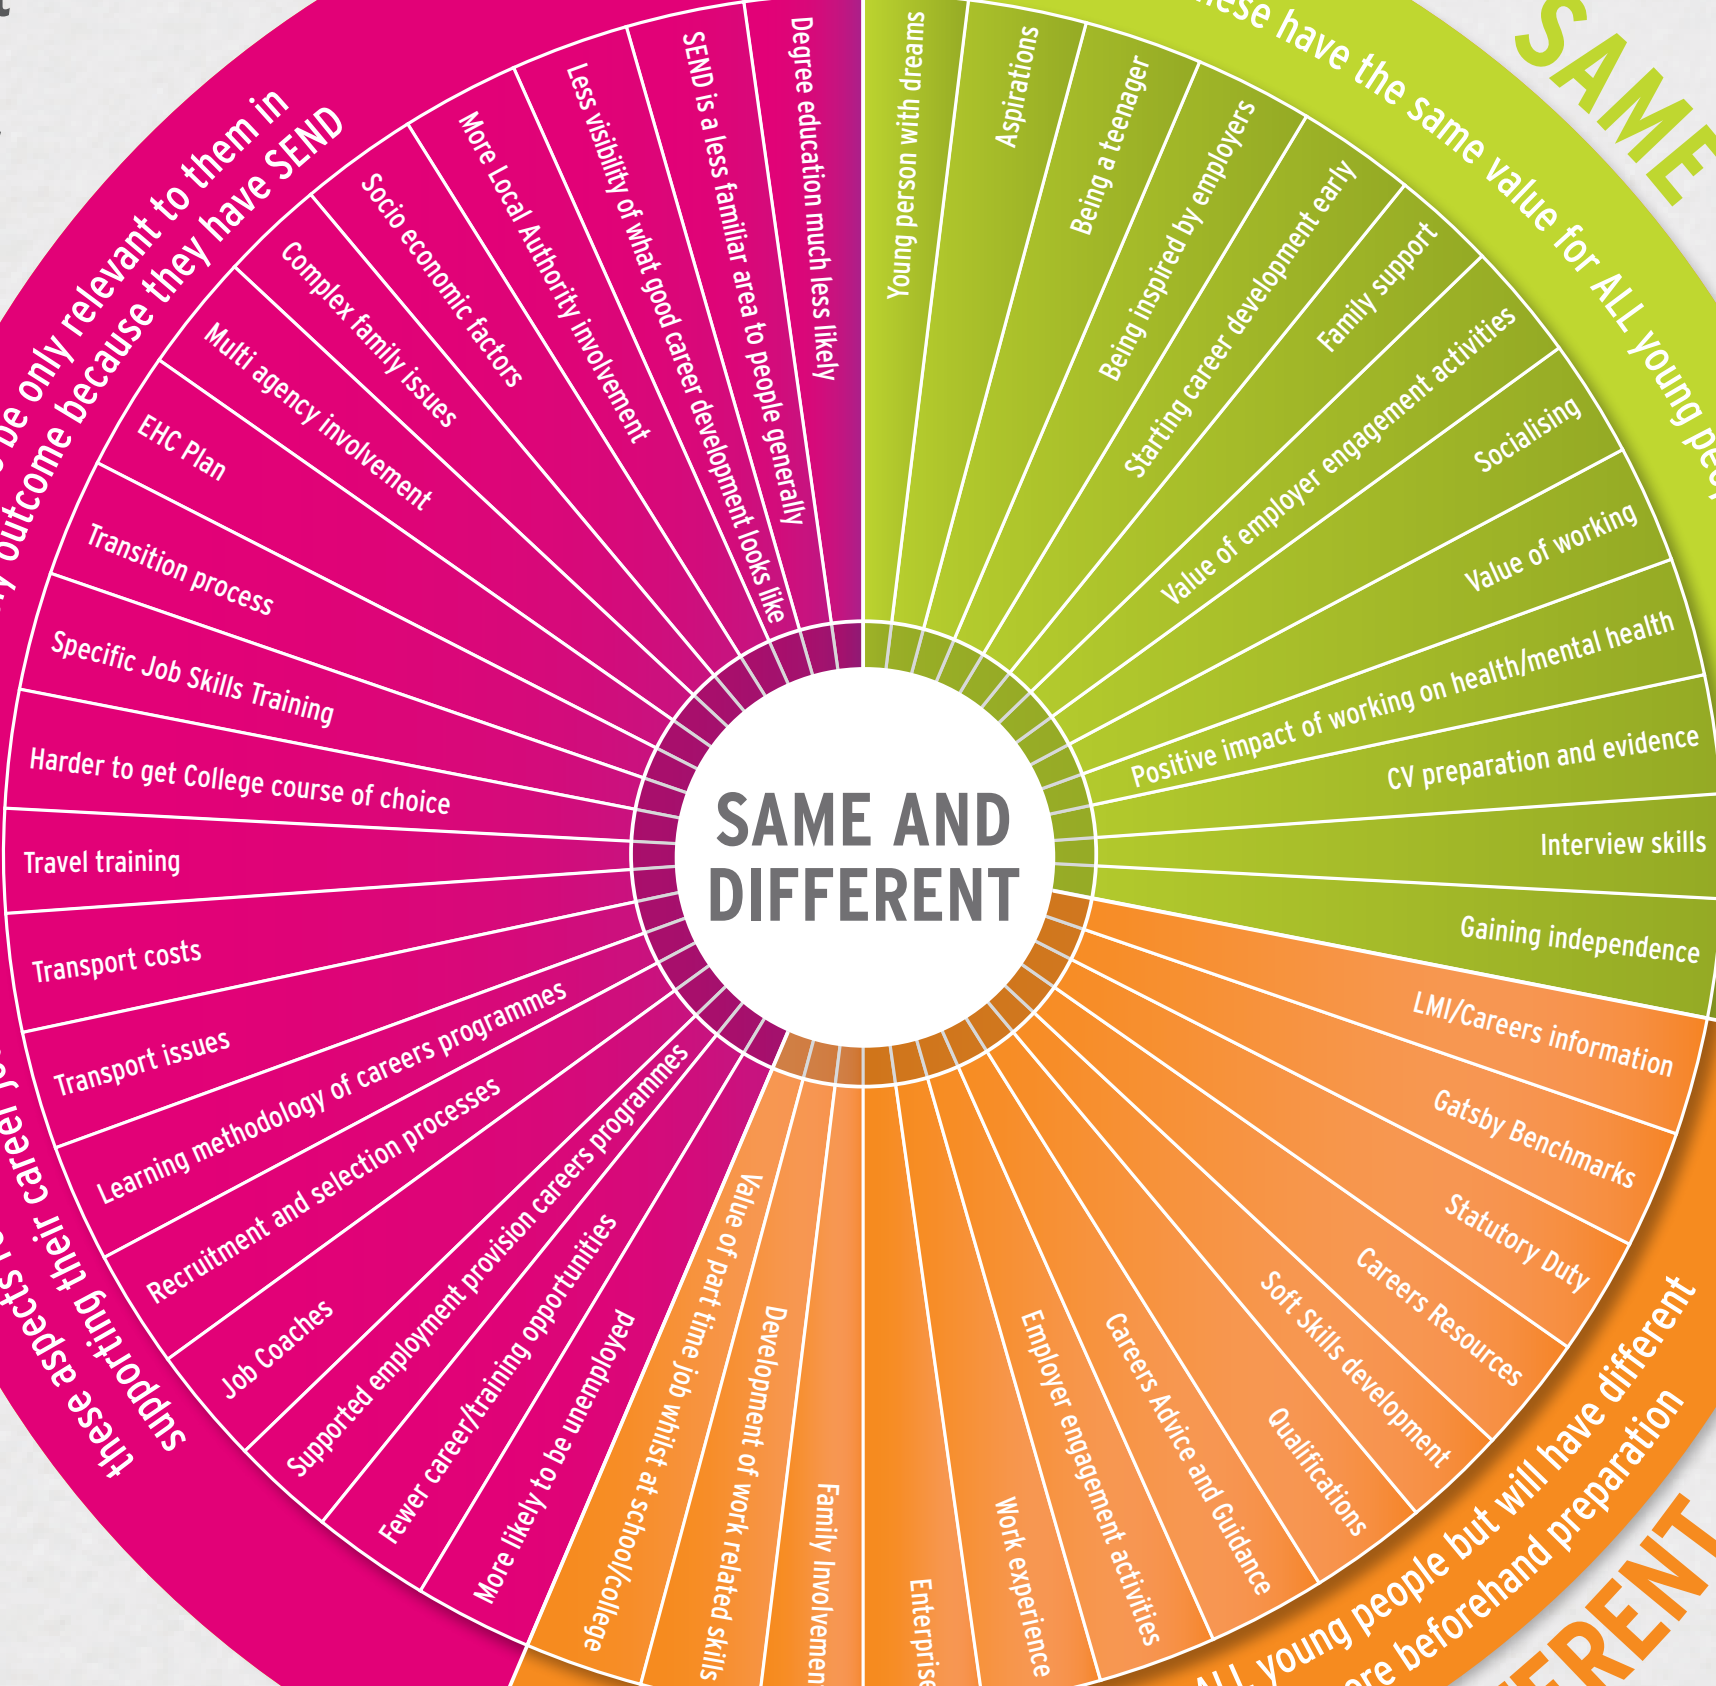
SAME AND DIFFERENT

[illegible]ese have the same value for ALL young pe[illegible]

SAME

Young person with dreams
Aspirations
Being a teenager
Being inspired by employers
Starting career development early
Family support
Value of employer engagement activities
Socialising
Value of working
Positive impact of working on health/mental health
CV preparation and evidence
Interview skills
Gaining independence

LMI/Careers information
Gatsby Benchmarks
Statutory Duty
Careers Resources
Soft Skills development
Qualifications
Careers Advice and Guidance
Employer engagement activities
Work experience
Enterprise
Family Involvemen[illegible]
Development of work related skills
Value of part time job whilst at school/college

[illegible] young people but will have different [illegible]re beforehand preparation

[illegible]FERENT

Degree education much less likely
SEND is a less familiar area to people generally
Less visibility of what good career development looks like
More Local Authority involvement
Socio economic factors
Complex family issues
Multi agency involvement
EHC Plan
Transition process
Specific Job Skills Training
Harder to get College course of choice
Travel training
Transport costs
Transport issues
Learning methodology of careers programmes
Recruitment and selection processes
Job Coaches
Supported employment provision careers programmes
Fewer career/training opportunities
More likely to be unemployed

these aspects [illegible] be only relevant to them in supporting their career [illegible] outcome because they have SEND